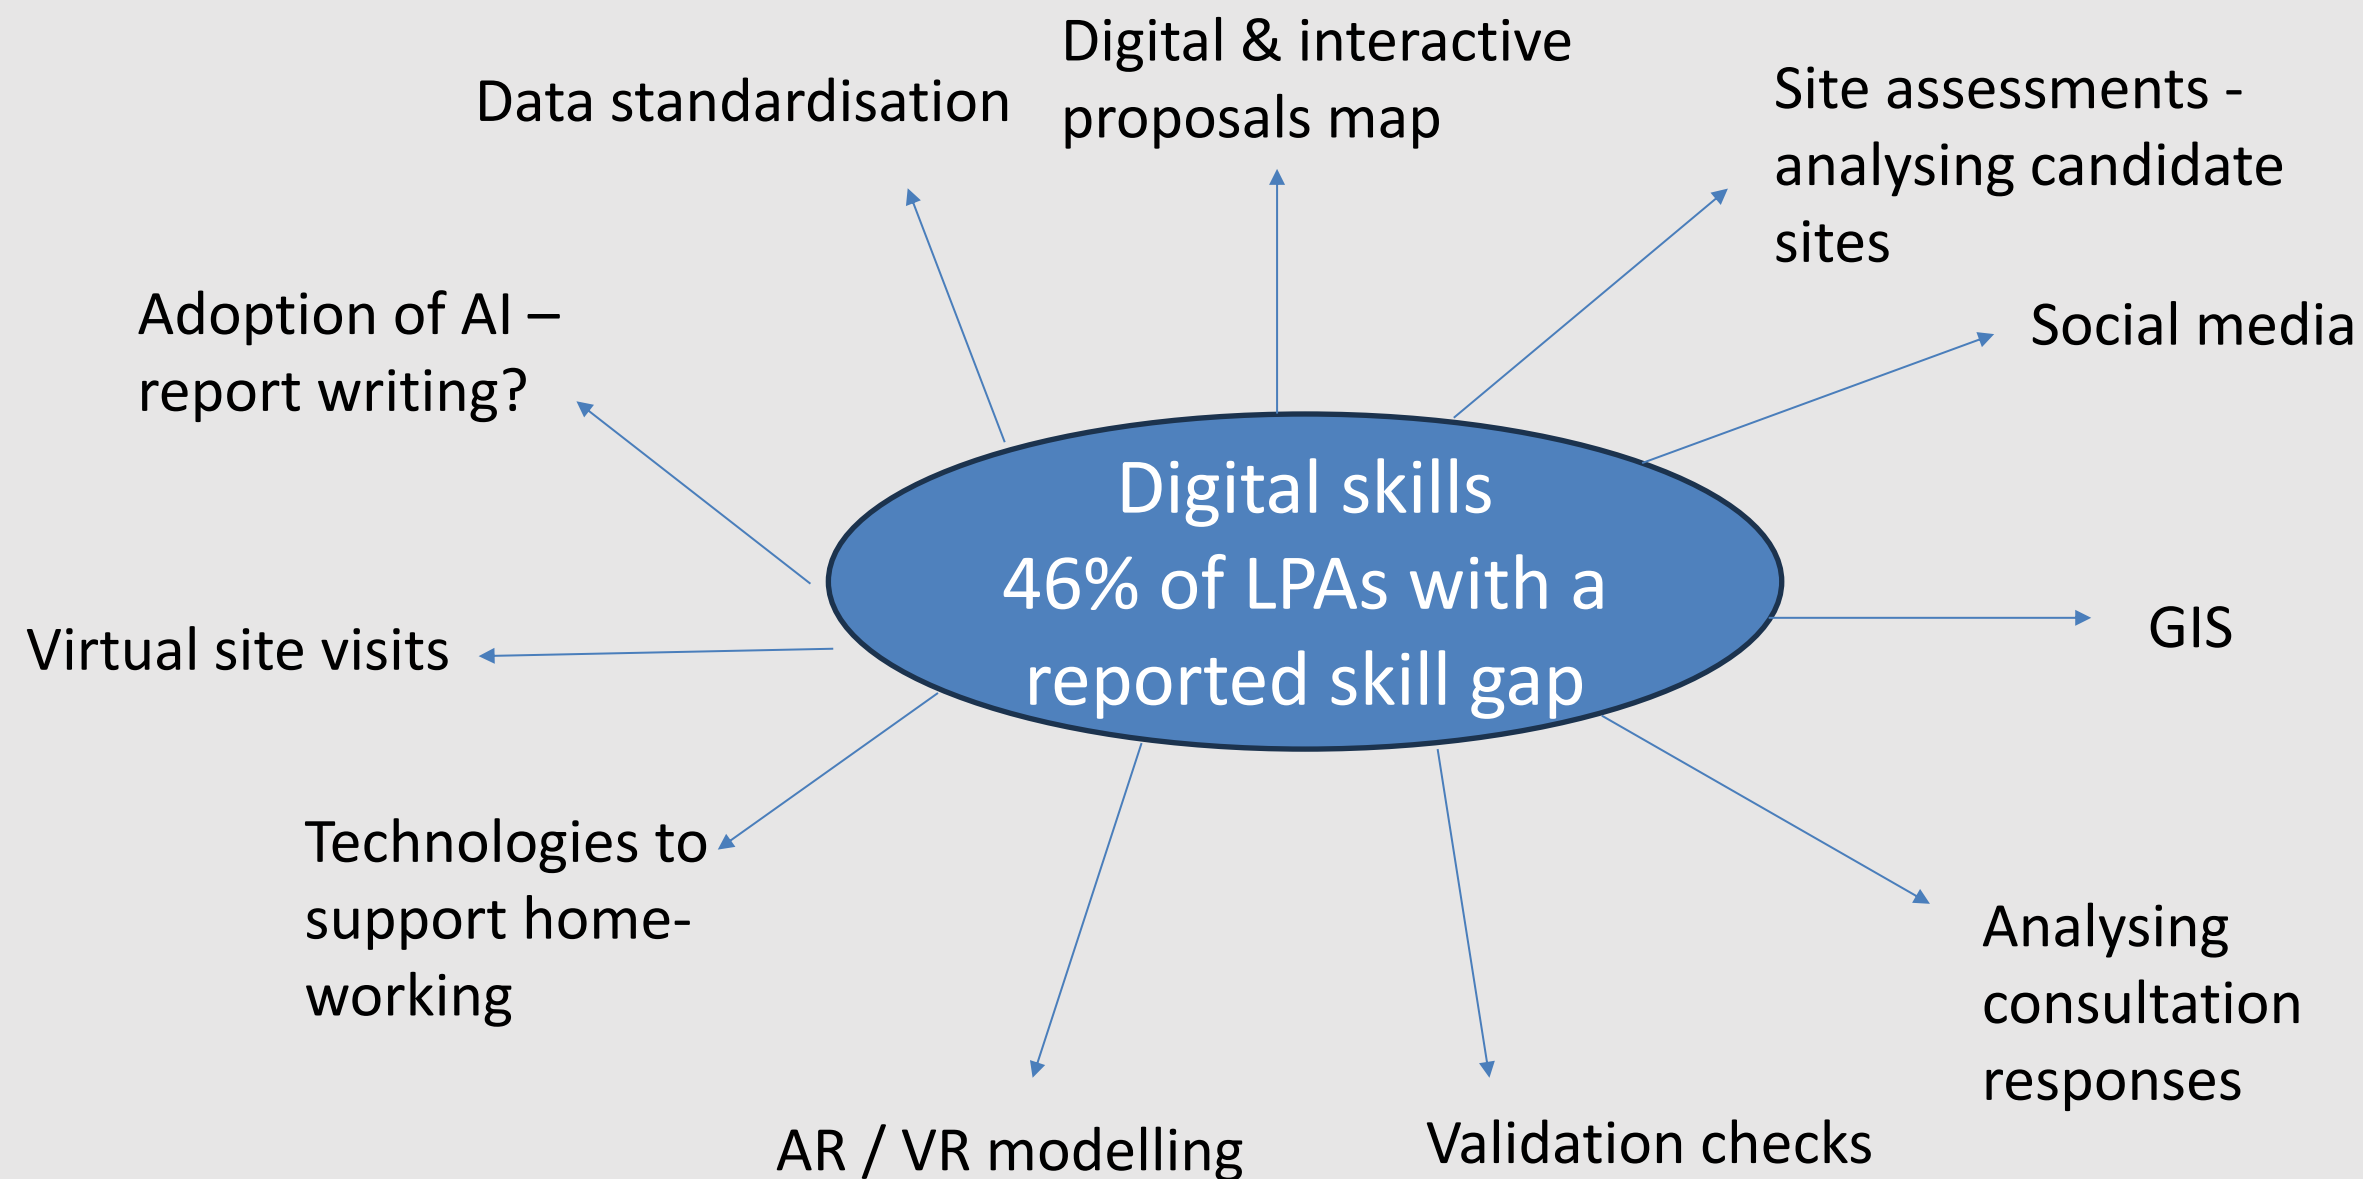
Digital skills
46% of LPAs with a reported skill gap

Data standardisation

Digital & interactive proposals map

Site assessments - analysing candidate sites

Social media

GIS

Analysing consultation responses

Validation checks

AR / VR modelling

Technologies to support home-working

Virtual site visits

Adoption of AI – report writing?